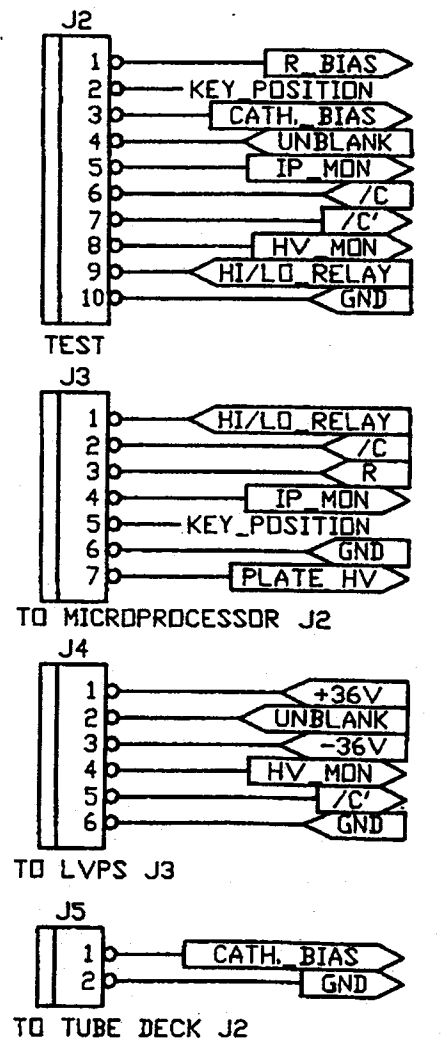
J2
1 R_BIAS
2 KEY_POSITION
3 CATH. BIAS
4 UNBLANK
5 IP_MON
6 /C
7 /C'
8 HV_MON
9 HI/LO_RELAY
10 GND
TEST

J3
1 HI/LO_RELAY
2 /C
3 R
4 IP_MON
5 KEY_POSITION
6 GND
7 PLATE_HV
TO MICROPROCESSOR J2

J4
1 +36V
2 UNBLANK
3 -36V
4 HV_MON
5 /C'
6 GND
TO LVPS J3

J5
1 CATH. BIAS
2 GND
TO TUBE DECK J2